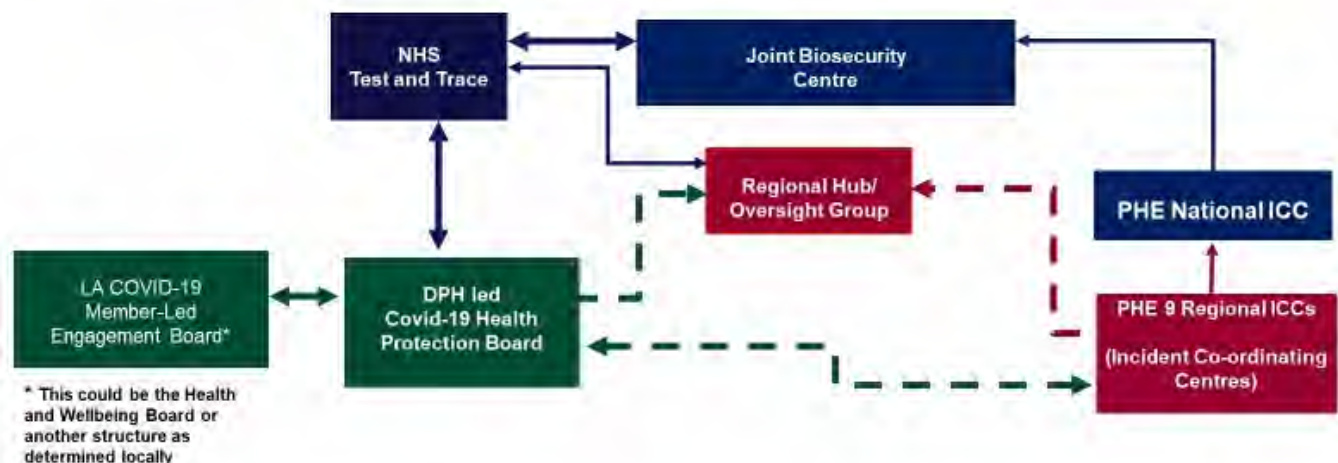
NHS
Test and Trace

Joint Biosecurity
Centre

Regional Hub/
Oversight Group

PHE National ICC

LA COVID-19
Member-Led
Engagement Board*

DPH led
Covid-19 Health
Protection Board

PHE 9 Regional ICCs

(Incident Co-ordinating
Centres)

* This could be the Health and Wellbeing Board or another structure as determined locally